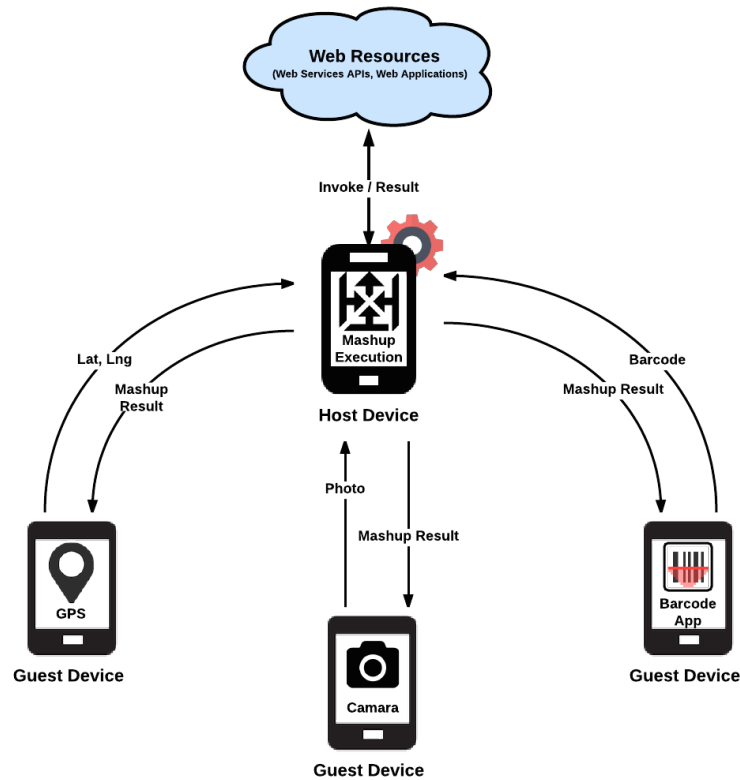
Web Resources
(Web Services APIs, Web Applications)

Invoke / Result

Mashup Execution

Host Device

Lat, Lng

Mashup Result

Barcode

Mashup Result

Photo

Mashup Result

GPS

Guest Device

Camara

Guest Device

Barcode App

Guest Device